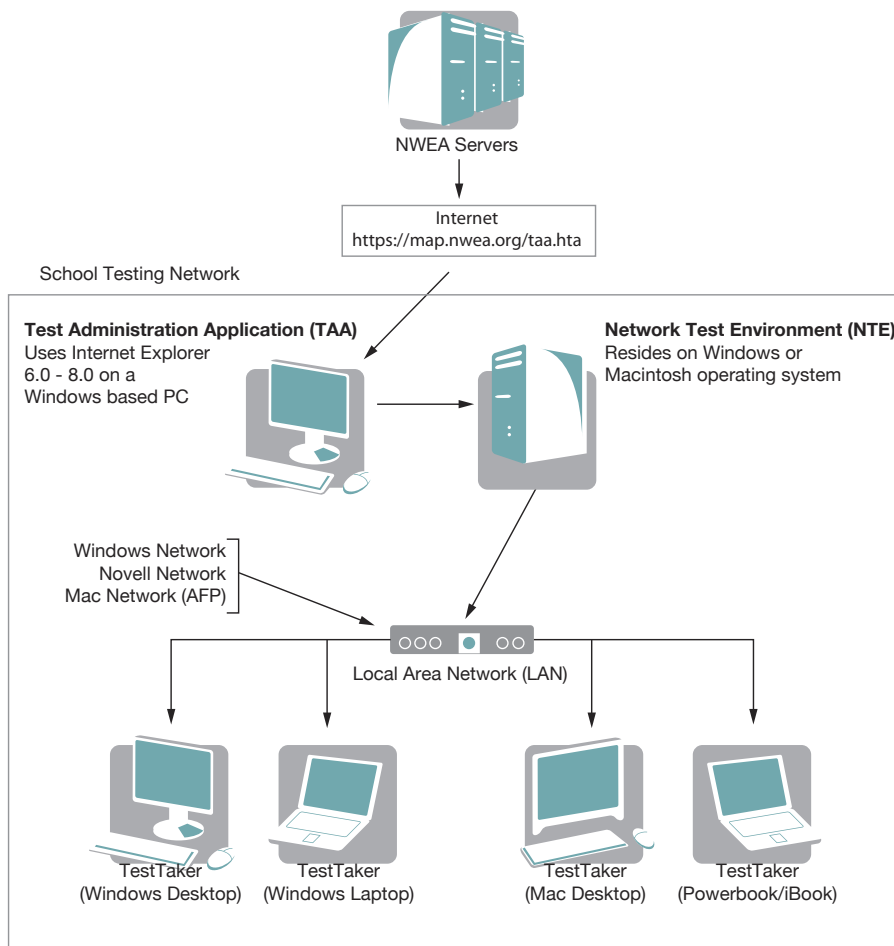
NWEA Servers

Internet
https://map.nwea.org/taa.hta

School Testing Network

**Test Administration Application (TAA)**
Uses Internet Explorer 6.0 - 8.0 on a Windows based PC

**Network Test Environment (NTE)**
Resides on Windows or Macintosh operating system

Windows Network
Novell Network
Mac Network (AFP)

Local Area Network (LAN)

TestTaker
(Windows Desktop)

TestTaker
(Windows Laptop)

TestTaker
(Mac Desktop)

TestTaker
(Powerbook/iBook)